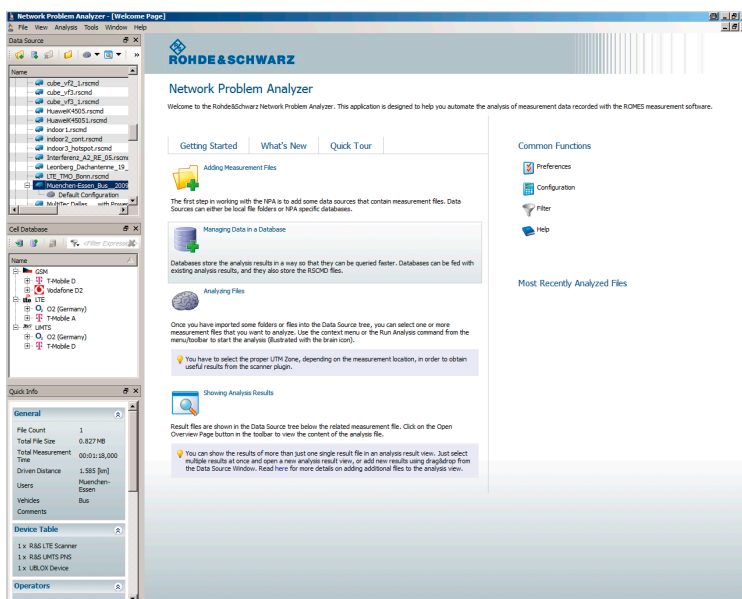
Network Problem Analyzer - [Welcome Page]

File View Analysis Tools Window Help

Data Source

Name

cube_vf2_1.rscmd
cube_vf3.rscmd
cube_vf3_1.rscmd
HuaweiK4505.rscmd
HuaweiK45051.rscmd
indoor 1.rscmd
indoor2_cont.rscmd
indoor3_hotspot.rscmd
Interferenz_A2_RE_05.rscmd
Leonberg_Dachantenne_19_
LTE_TMO_Bonn.rscmd
Muenchen-Essen_Bus_2009
Default Configuration
MultiTec Dallas with Power

Cell Database

<Filter Expression>

Name

GSM
T-Mobile D
Vodafone D2
LTE
O2 (Germany)
T-Mobile A
UMTS
O2 (Germany)
T-Mobile D

Quick Info

General

| File Count | 1 |
|---|---|
| Total File Size | 0.827 MB |
| Total Measurement Time | 00:01:18,000 |
| Driven Distance | 1.585 [km] |
| Users | Muenchen-Essen |
| Vehicles | Bus |
| Comments | |

Device Table

1 x R&S LTE Scanner
1 x R&S UMTS PNS
1 x UBLOX Device

Operators

ROHDE&SCHWARZ

Network Problem Analyzer

Welcome to the Rohde&Schwarz Network Problem Analyzer. This application is designed to help you automate the analysis of measurement data recorded with the ROMES measurement software.

Getting Started | What's New | Quick Tour

Adding Measurement Files

The first step in working with the NPA is to add some data sources that contain measurement files. Data Sources can either be local file folders or NPA specific databases.

Managing Data in a Database

Databases store the analysis results in a way so that they can be queried faster. Databases can be fed with existing analysis results, and they also store the RSCMD files.

Analyzing Files

Once you have imported some folders or files into the Data Source tree, you can select one or more measurement files that you want to analyze. Use the context menu or the Run Analysis command from the menu/toolbar to start the analysis (illustrated with the brain icon).

You have to select the proper UTM Zone, depending on the measurement location, in order to obtain useful results from the scanner plugin.

Showing Analysis Results

Result files are shown in the Data Source tree below the related measurement file. Click on the Open Overview Page button in the toolbar to view the content of the analysis file.

You can show the results of more than just one single result file in an analysis result view. Just select multiple results at once and open a new analysis result view, or add new results using drag&drop from the Data Source Window. Read here for more details on adding additional files to the analysis view.

Common Functions

Preferences

Configuration

Filter

Help

Most Recently Analyzed Files